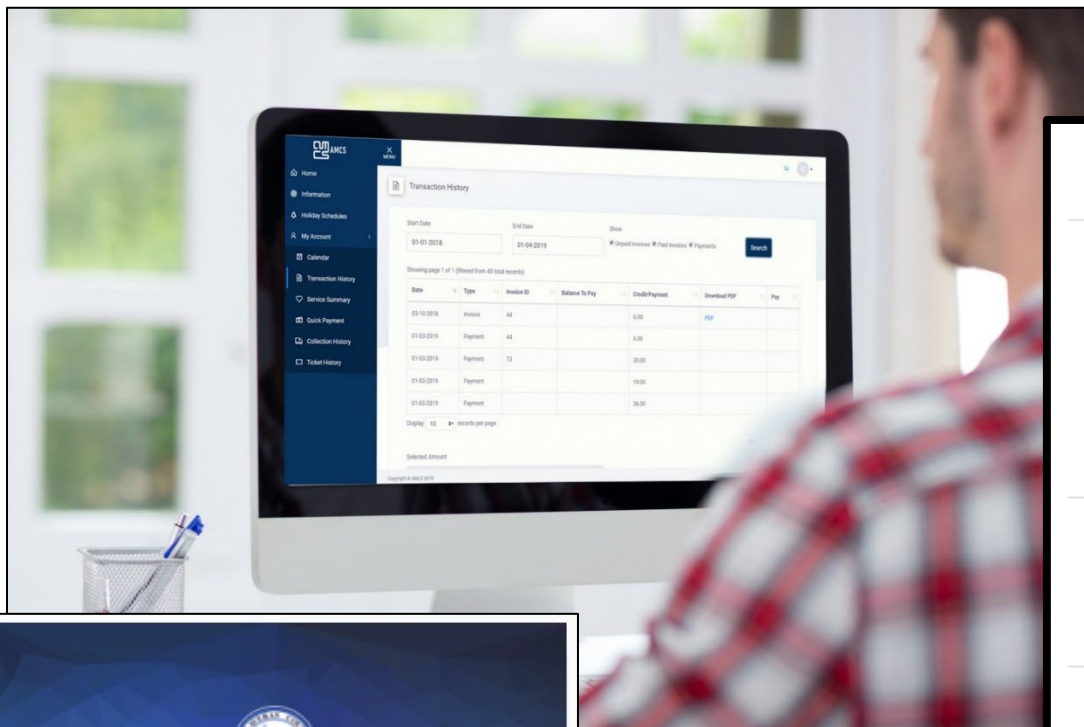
AMCS

MENU

Home

Information

Holiday Schedules

My Account

Calendar

Transaction History

Service Summary

Quick Payment

Collection History

Ticket History

Transaction History

Start Date

01-01-2018

End Date

01-04-2019

Show

Unpaid Invoices Paid Invoices Payments

Search

Showing page 1 of 1 (filtered from 45 total records)

| Date | Type | Invoice ID | Balance To Pay | Credit/Payment | Download PDF | Pay |
|---|---|---|---|---|---|---|
| 03-10-2019 | Invoice | 44 | | 6.00 | PDF | |
| 01-03-2019 | Payment | 44 | | 6.00 | | |
| 01-03-2019 | Payment | 73 | | 30.00 | | |
| 01-03-2019 | Payment | | | 10.00 | | |
| 01-03-2019 | Payment | | | 36.00 | | |

Display 10 records per page

Selected Amount

Copyright © AMCS 2019